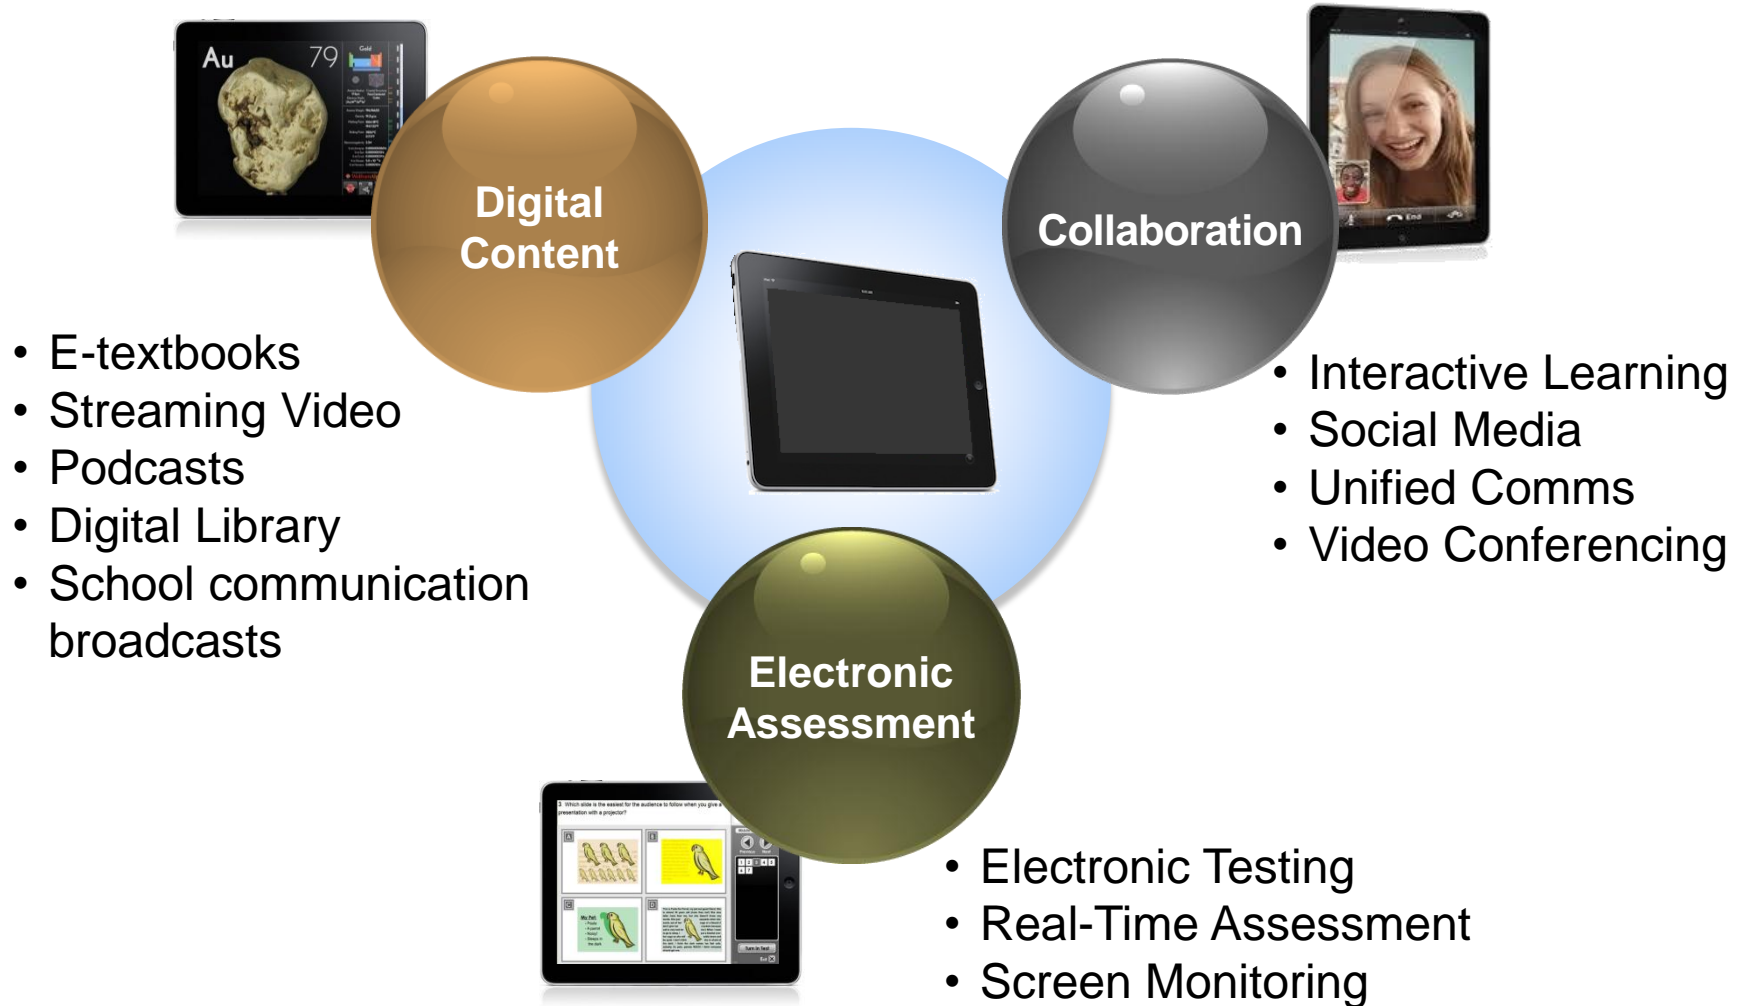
Au 79

Digital Content

Collaboration

- E-textbooks
- Streaming Video
- Podcasts
- Digital Library
- School communication broadcasts

- Interactive Learning
- Social Media
- Unified Comms
- Video Conferencing

Electronic Assessment

- Electronic Testing
- Real-Time Assessment
- Screen Monitoring